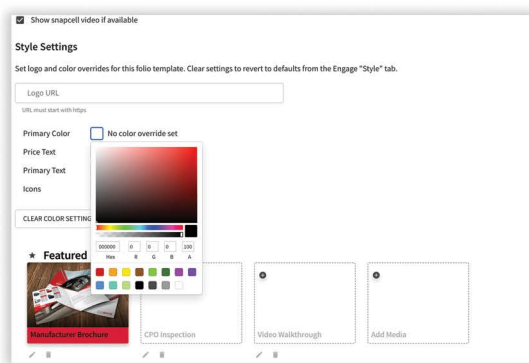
Show snapcell video if available

Style Settings

Set logo and color overrides for this folio template. Clear settings to revert to defaults from the Engage "Style" tab.

Logo URL

URL must start with https

Primary Color
No color override set

Price Text

Primary Text

Icons

CLEAR COLOR SETTING

000000
0
0
0
100
Hex
R
G
B
A

★ Featured

Manufacturer Brochure

CPO Inspection

Video Walkthrough

Add Media